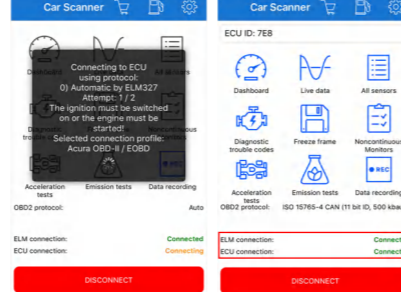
Car Scanner

Dashboard

All sensors

Connecting to ECU using protocol: 0) Automatic by ELM327 Attempt: 1 / 2 The ignition must be switched on or the engine must be started! Selected connection profile: Acura OBD-II / EOBD

Diag trouble

Noncontinuous

Acceleration tests

Emission tests

Data recording

OBD2 protocol:

Auto

ELM connection:

Connected

ECU connection:

Connecting

DISCONNECT

Car Scanner

ECU ID: 7E8

Dashboard

Live data

All sensors

Diagnostic trouble codes

Freeze frame

Noncontinuous Monitors

REC

Acceleration tests

Emission tests

Data recording

OBD2 protocol:

ISO 15765-4 CAN (11 bit ID, 500 kbaud)

ELM connection:

Connected

ECU connection:

Connected

DISCONNECT